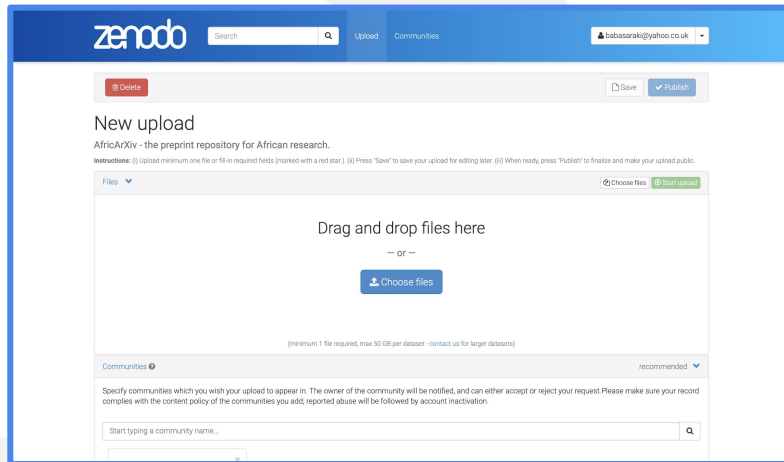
zenodo

Search

Upload Communities

babasaraki@yahoo.co.uk

Delete

Save Publish

New upload

AfricArXiv - the preprint repository for African research.

Instructions: (i) Upload minimum one file or fill-in required fields (marked with a red star). (ii) Press "Save" to save your upload for editing later. (iii) When ready, press "Publish" to finalize and make your upload public.

Files

Choose files Start upload

Drag and drop files here

— or —

Choose files

(minimum 1 file required, max 50 GB per dataset - contact us for larger datasets)

Communities

recommended

Specify communities which you wish your upload to appear in. The owner of the community will be notified, and can either accept or reject your request.Please make sure your record complies with the content policy of the communities you add; reported abuse will be followed by account inactivation.

Start typing a community name...